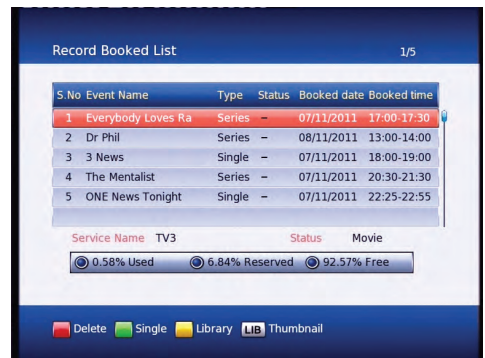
Record Booked List 1/5

| S.No | Event Name | Type | Status | Booked date | Booked time |
|---|---|---|---|---|---|
| 1 | Everybody Loves Ra | Series | – | 07/11/2011 | 17:00-17:30 |
| 2 | Dr Phil | Series | – | 08/11/2011 | 13:00-14:00 |
| 3 | 3 News | Single | – | 07/11/2011 | 18:00-19:00 |
| 4 | The Mentalist | Series | – | 07/11/2011 | 20:30-21:30 |
| 5 | ONE News Tonight | Single | – | 07/11/2011 | 22:25-22:55 |

Service Name TV3 Status Movie

0.58% Used 6.84% Reserved 92.57% Free

Delete Single Library LIB Thumbnail